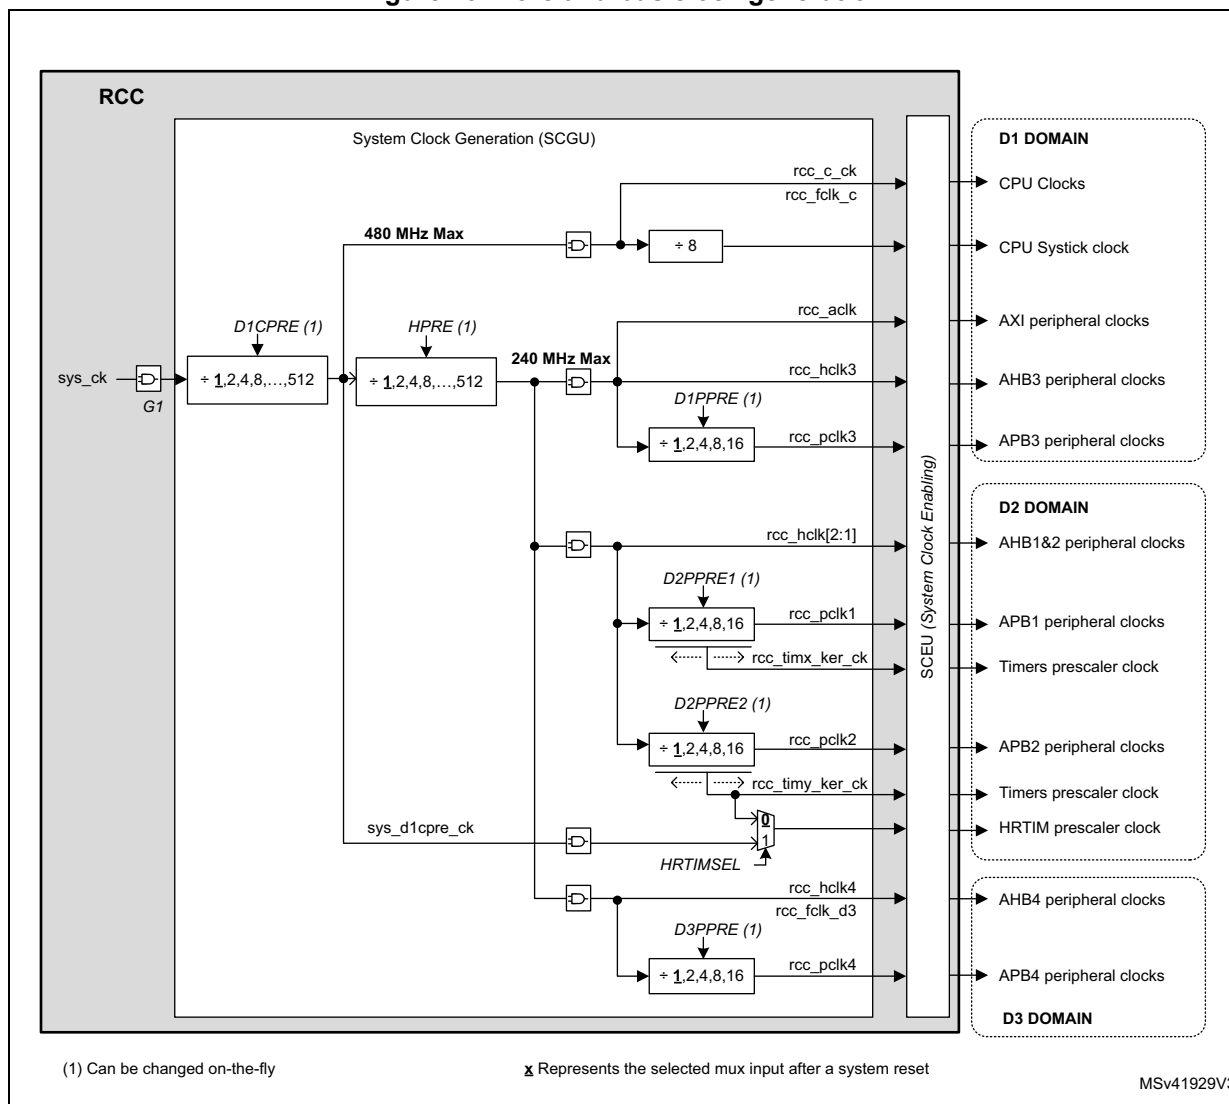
RCC

System Clock Generation (SCGU)

rcc_c_ck
rcc_fclk_c
480 MHz Max
÷ 8
D1CPRE (1)
HPRE (1)
rcc_aclk
240 MHz Max
sys_ck
÷ 1,2,4,8,…,512
÷ 1,2,4,8,…,512
rcc_hclk3
G1
D1PPRE (1)
÷ 1,2,4,8,16
rcc_pclk3
rcc_hclk[2:1]
D2PPRE1 (1)
÷ 1,2,4,8,16
rcc_pclk1
rcc_timx_ker_ck
D2PPRE2 (1)
÷ 1,2,4,8,16
rcc_pclk2
rcc_timy_ker_ck
sys_d1cpre_ck
0
1
HRTIMSEL
rcc_hclk4
rcc_fclk_d3
D3PPRE (1)
÷ 1,2,4,8,16
rcc_pclk4

SCEU (System Clock Enabling)

D1 DOMAIN
CPU Clocks
CPU Systick clock
AXI peripheral clocks
AHB3 peripheral clocks
APB3 peripheral clocks

D2 DOMAIN
AHB1&2 peripheral clocks
APB1 peripheral clocks
Timers prescaler clock
APB2 peripheral clocks
Timers prescaler clock
HRTIM prescaler clock

AHB4 peripheral clocks
APB4 peripheral clocks
D3 DOMAIN

(1) Can be changed on-the-fly

x Represents the selected mux input after a system reset

MSv41929V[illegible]